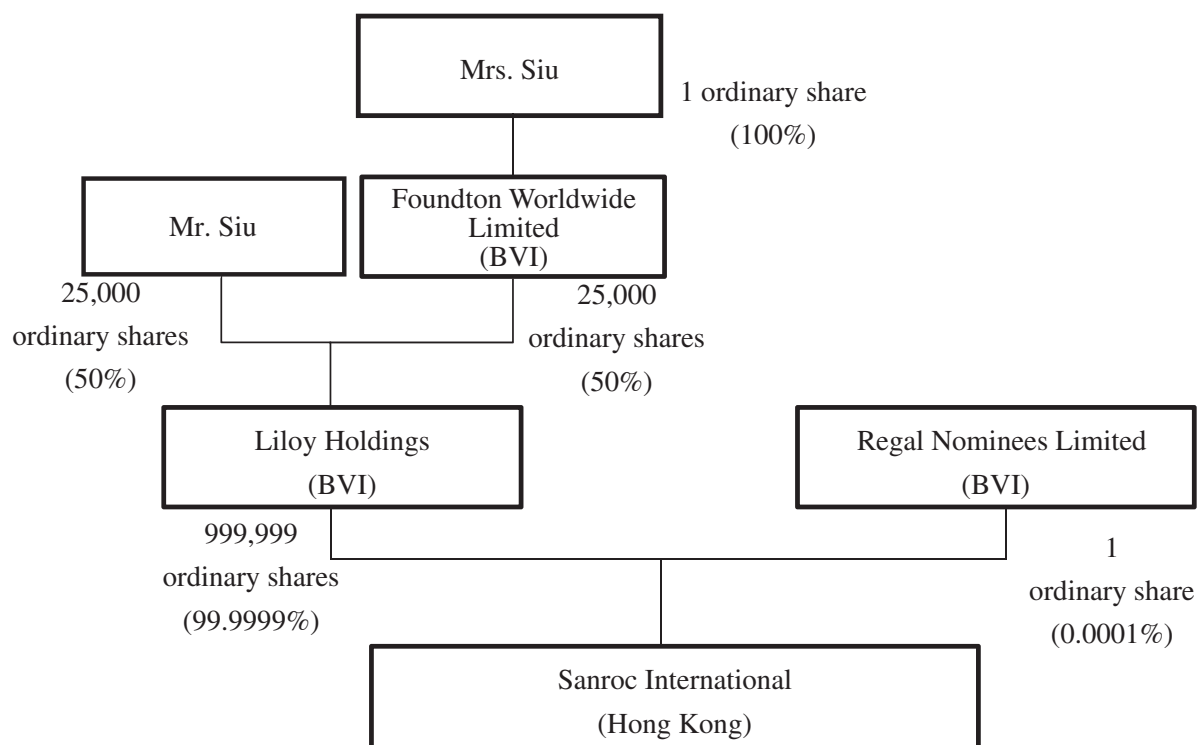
Mrs. Siu

1 ordinary share
(100%)

Mr. Siu

Foundton Worldwide Limited
(BVI)

25,000
ordinary shares
(50%)

25,000
ordinary shares
(50%)

Liloy Holdings
(BVI)

Regal Nominees Limited
(BVI)

999,999
ordinary shares
(99.9999%)

1
ordinary share
(0.0001%)

Sanroc International
(Hong Kong)